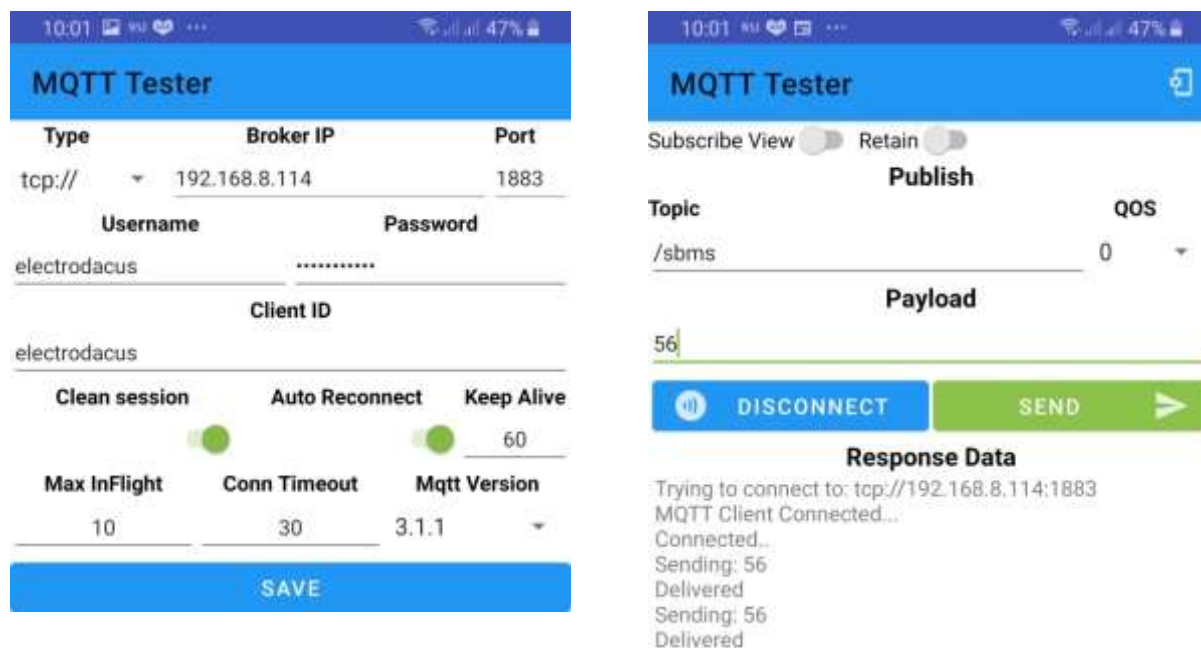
10:01 ··· 47%

MQTT Tester

Type

Broker IP

Port

tcp://

192.168.8.114

1883

Username

Password

electrodacus

···········

Client ID

electrodacus

Clean session

Auto Reconnect

Keep Alive

60

Max InFlight

Conn Timeout

Mqtt Version

10

30

3.1.1

SAVE

10:01 ··· 47%

MQTT Tester

Subscribe View

Retain

Publish

Topic

QOS

/sbms

0

Payload

56

DISCONNECT

SEND

Response Data

Trying to connect to: tcp://192.168.8.114:1883
MQTT Client Connected...
Connected..
Sending: 56
Delivered
Sending: 56
Delivered